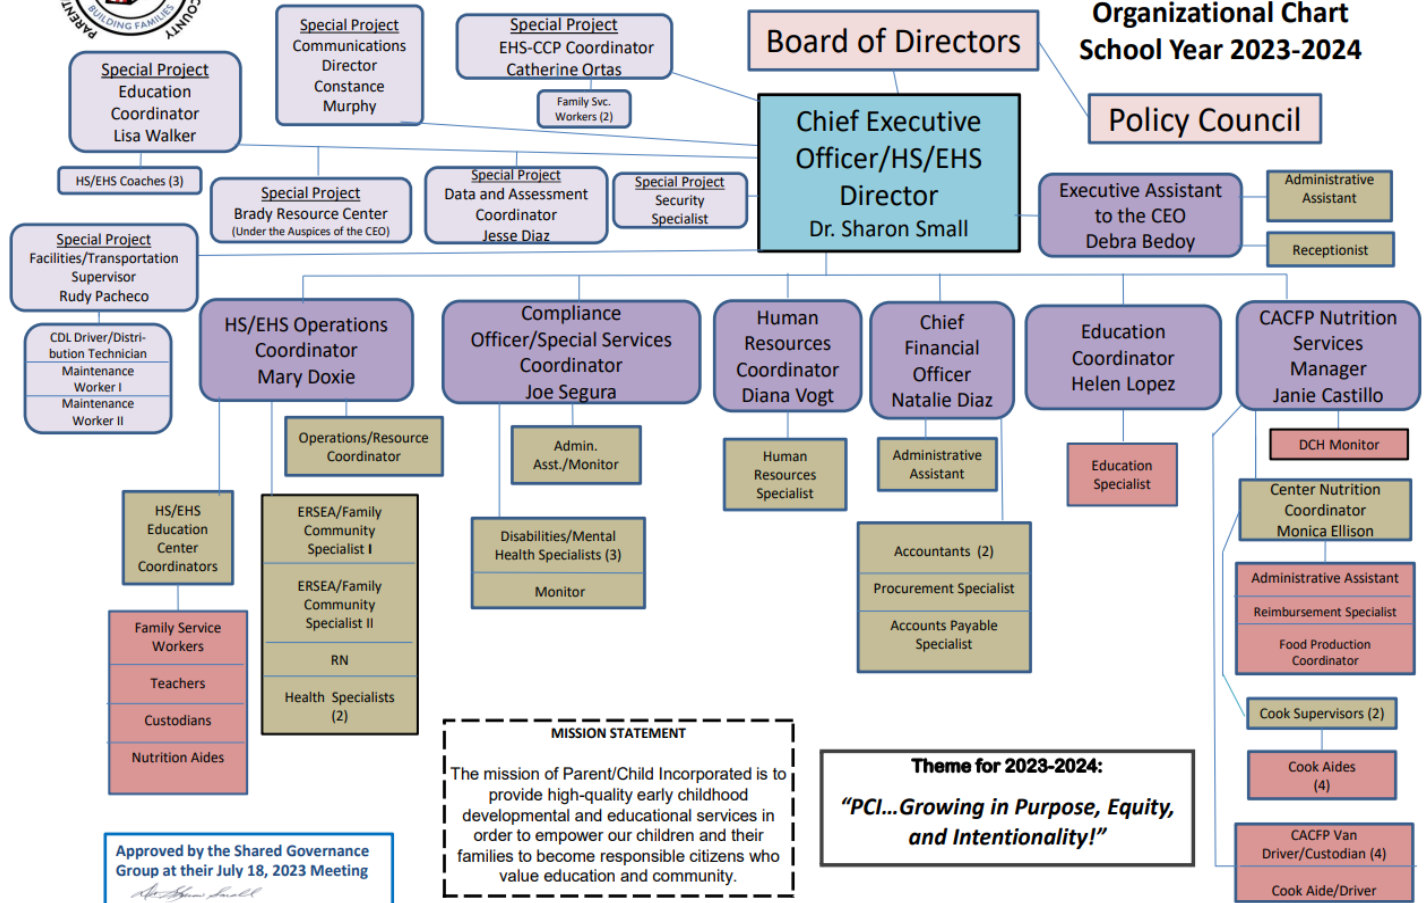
PARENT BUILDING FAMILIES COUNTY

Organizational Chart
School Year 2023-2024

Board of Directors

Policy Council

Special Project
Communications Director
Constance Murphy

Special Project
EHS-CCP Coordinator
Catherine Ortas

Family Svc. Workers (2)

Special Project
Education Coordinator
Lisa Walker

HS/EHS Coaches (3)

Chief Executive Officer/HS/EHS Director
Dr. Sharon Small

Special Project
Brady Resource Center
(Under the Auspices of the CEO)

Special Project
Data and Assessment Coordinator
Jesse Diaz

Special Project
Security Specialist

Executive Assistant to the CEO
Debra Bedoy

Administrative Assistant

Receptionist

Special Project
Facilities/Transportation Supervisor
Rudy Pacheco

CDL Driver/Distribution Technician
Maintenance Worker I
Maintenance Worker II

HS/EHS Operations Coordinator
Mary Doxie

Operations/Resource Coordinator

HS/EHS Education Center Coordinators

Family Service Workers
Teachers
Custodians
Nutrition Aides

ERSEA/Family Community Specialist I
ERSEA/Family Community Specialist II
RN
Health Specialists (2)

Compliance Officer/Special Services Coordinator
Joe Segura

Admin. Asst./Monitor

Disabilities/Mental Health Specialists (3)
Monitor

Human Resources Coordinator
Diana Vogt

Human Resources Specialist

Chief Financial Officer
Natalie Diaz

Administrative Assistant

Accountants (2)
Procurement Specialist
Accounts Payable Specialist

Education Coordinator
Helen Lopez

Education Specialist

CACFP Nutrition Services Manager
Janie Castillo

DCH Monitor

Center Nutrition Coordinator
Monica Ellison

Administrative Assistant
Reimbursement Specialist
Food Production Coordinator

Cook Supervisors (2)

Cook Aides (4)

CACFP Van Driver/Custodian (4)
Cook Aide/Driver

MISSION STATEMENT
The mission of Parent/Child Incorporated is to provide high-quality early childhood developmental and educational services in order to empower our children and their families to become responsible citizens who value education and community.

Theme for 2023-2024:
"PCI...Growing in Purpose, Equity, and Intentionality!"

Approved by the Shared Governance Group at their July 18, 2023 Meeting
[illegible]